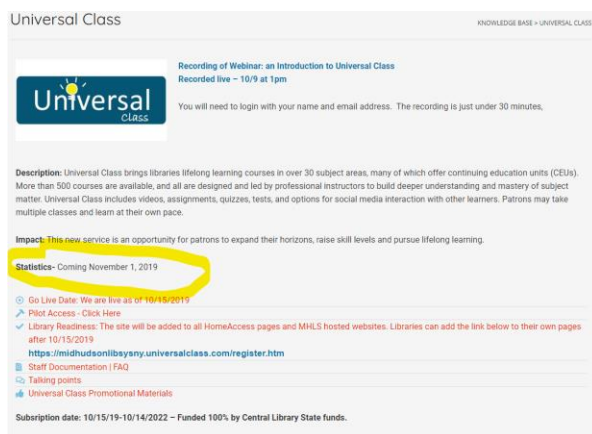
Universal Class

KNOWLEDGE BASE > UNIVERSAL CLASS

Universal Class

Recording of Webinar: an Introduction to Universal Class
Recorded live – 10/9 at 1pm

You will need to login with your name and email address. The recording is just under 30 minutes,

Description: Universal Class brings libraries lifelong learning courses in over 30 subject areas, many of which offer continuing education units (CEUs). More than 500 courses are available, and all are designed and led by professional instructors to build deeper understanding and mastery of subject matter. Universal Class includes videos, assignments, quizzes, tests, and options for social media interaction with other learners. Patrons may take multiple classes and learn at their own pace.

Impact: This new service is an opportunity for patrons to expand their horizons, raise skill levels and pursue lifelong learning.

Statistics- Coming November 1, 2019

Go Live Date: We are live as of 10/15/2019
Pilot Access - Click Here
Library Readiness: The site will be added to all HomeAccess pages and MHLS hosted websites. Libraries can add the link below to their own pages after 10/15/2019
https://midhudsonlibsysny.universalclass.com/register.htm
Staff Documentation | FAQ
Talking points
Universal Class Promotional Materials

Subsription date: 10/15/19-10/14/2022 – Funded 100% by Central Library State funds.